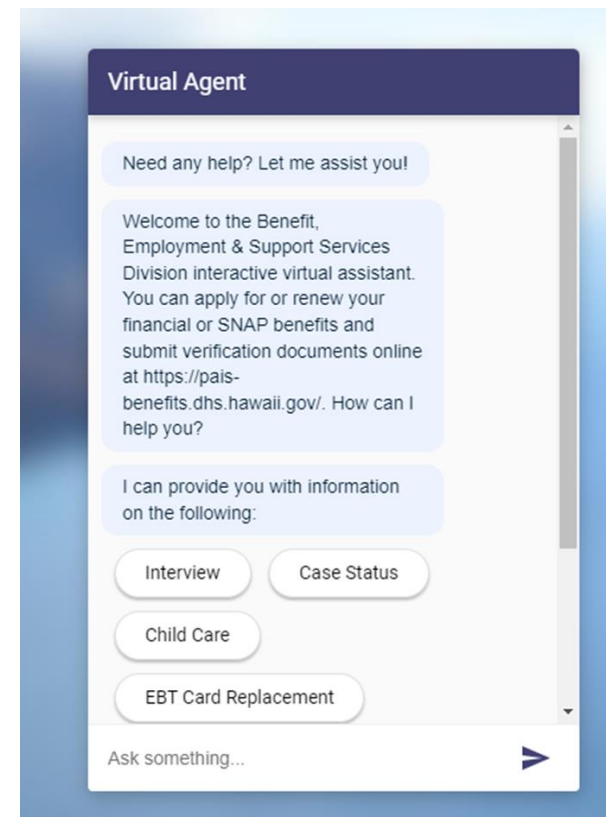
Virtual Agent

Need any help? Let me assist you!

Welcome to the Benefit, Employment & Support Services Division interactive virtual assistant. You can apply for or renew your financial or SNAP benefits and submit verification documents online at https://pais-benefits.dhs.hawaii.gov/. How can I help you?

I can provide you with information on the following:

Interview

Case Status

Child Care

EBT Card Replacement

Ask something...